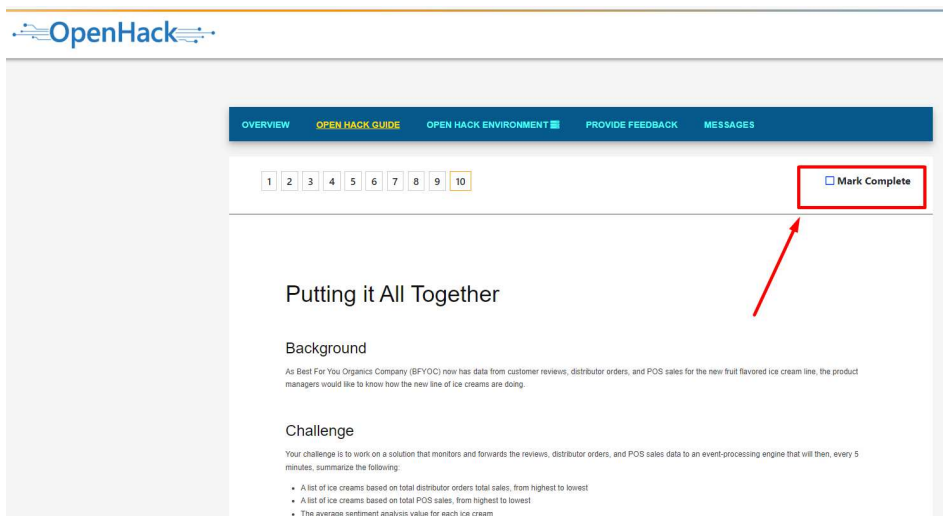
OpenHack

OVERVIEW OPEN HACK GUIDE OPEN HACK ENVIRONMENT PROVIDE FEEDBACK MESSAGES

1 2 3 4 5 6 7 8 9 10

Mark Complete

Putting it All Together

Background

As Best For You Organics Company (BFYOC) now has data from customer reviews, distributor orders, and POS sales for the new fruit flavored ice cream line, the product managers would like to know how the new line of ice creams are doing.

Challenge

Your challenge is to work on a solution that monitors and forwards the reviews, distributor orders, and POS sales data to an event-processing engine that will then, every 5 minutes, summarize the following:

- A list of ice creams based on total distributor orders total sales, from highest to lowest
- A list of ice creams based on total POS sales, from highest to lowest
- The average sentiment analysis value for each ice cream